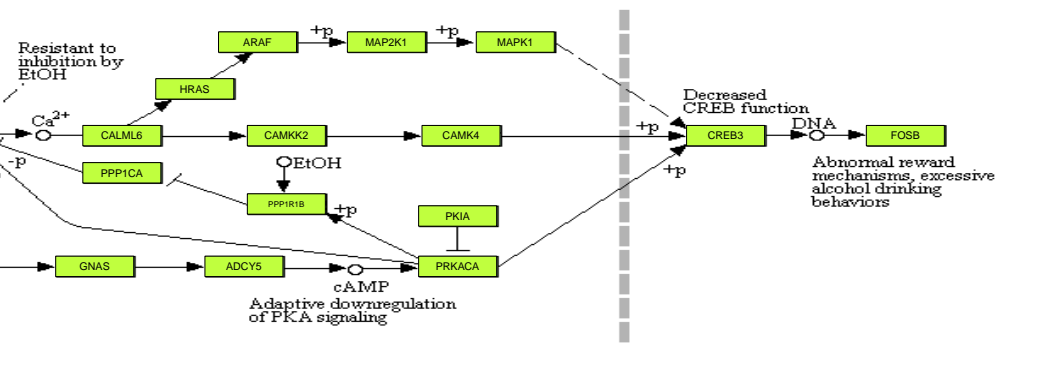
Resistant to inhibition by EtOH

ARAF
+p
MAP2K1
+p
MAPK1

HRAS

$Ca^{2+}$
CALML6
CAMKK2
CAMK4
+p
CREB3
DNA
FOSB

Decreased CREB function

-p
PPP1CA

EtOH
PPP1R1B
+p

PKIA

+p

Abnormal reward mechanisms, excessive alcohol drinking behaviors

GNAS
ADCY5
PRKACA
cAMP

Adaptive downregulation of PKA signaling